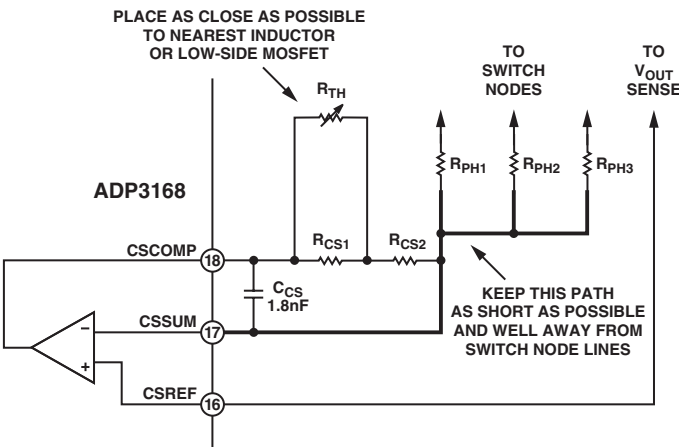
PLACE AS CLOSE AS POSSIBLE TO NEAREST INDUCTOR OR LOW-SIDE MOSFET

$R_{TH}$

TO SWITCH NODES

TO $V_{OUT}$ SENSE

$R_{PH1}$

$R_{PH2}$

$R_{PH3}$

ADP3168

CSCOMP

18

$R_{CS1}$

$R_{CS2}$

$C_{CS}$ 1.8nF

CSSUM

17

–

+

CSREF

16

KEEP THIS PATH AS SHORT AS POSSIBLE AND WELL AWAY FROM SWITCH NODE LINES